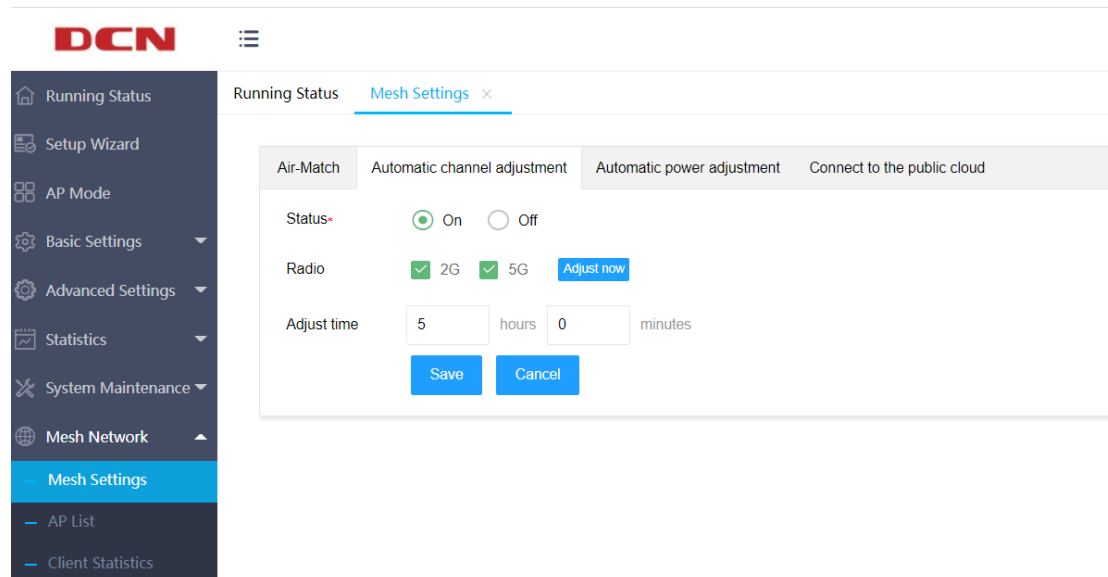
DCN

Running Status
Setup Wizard
AP Mode
Basic Settings
Advanced Settings
Statistics
System Maintenance
Mesh Network
Mesh Settings
AP List
Client Statistics

Running Status Mesh Settings ×

Air-Match Automatic channel adjustment Automatic power adjustment Connect to the public cloud

Status* On Off

Radio 2G 5G Adjust now

Adjust time 5 hours 0 minutes

Save Cancel